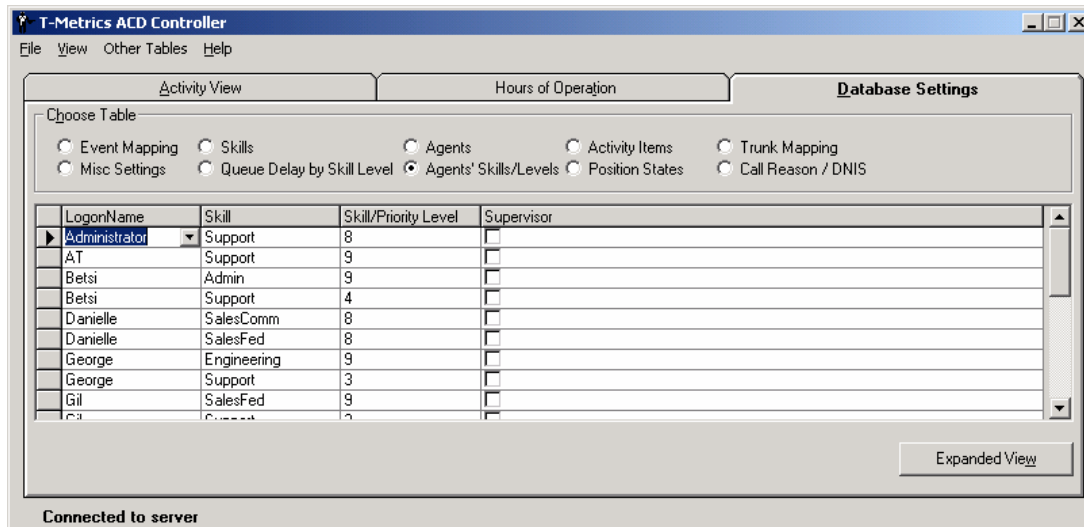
T-Metrics ACD Controller

File View Other Tables Help

Activity View | Hours of Operation | Database Settings

Choose Table

Event Mapping
Skills
Agents
Activity Items
Trunk Mapping
Misc Settings
Queue Delay by Skill Level
Agents' Skills/Levels
Position States
Call Reason / DNIS

| LogonName | Skill | Skill/Priority Level | Supervisor |
|---|---|---|---|
| Administrator | Support | 8 | |
| AT | Support | 9 | |
| Betsi | Admin | 9 | |
| Betsi | Support | 4 | |
| Danielle | SalesComm | 8 | |
| Danielle | SalesFed | 8 | |
| George | Engineering | 9 | |
| George | Support | 3 | |
| Gil | SalesFed | 9 | |
| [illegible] | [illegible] | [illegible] | |

Expanded View

Connected to server